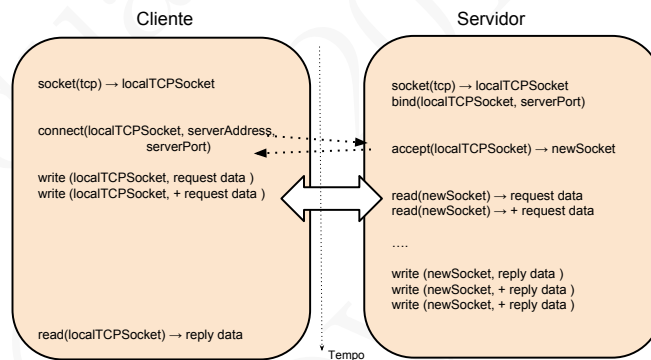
Cliente

Servidor

socket(tcp) → localTCPSocket

connect(localTCPSocket, serverAddress, serverPort)

write (localTCPSocket, request data )
write (localTCPSocket, + request data )

read(localTCPSocket) → reply data

socket(tcp) → localTCPSocket
bind(localTCPSocket, serverPort)

accept(localTCPSocket) → newSocket

read(newSocket) → request data
read(newSocket) → + request data

….

write (newSocket, reply data )
write (newSocket, + reply data )
write (newSocket, + reply data )

Tempo